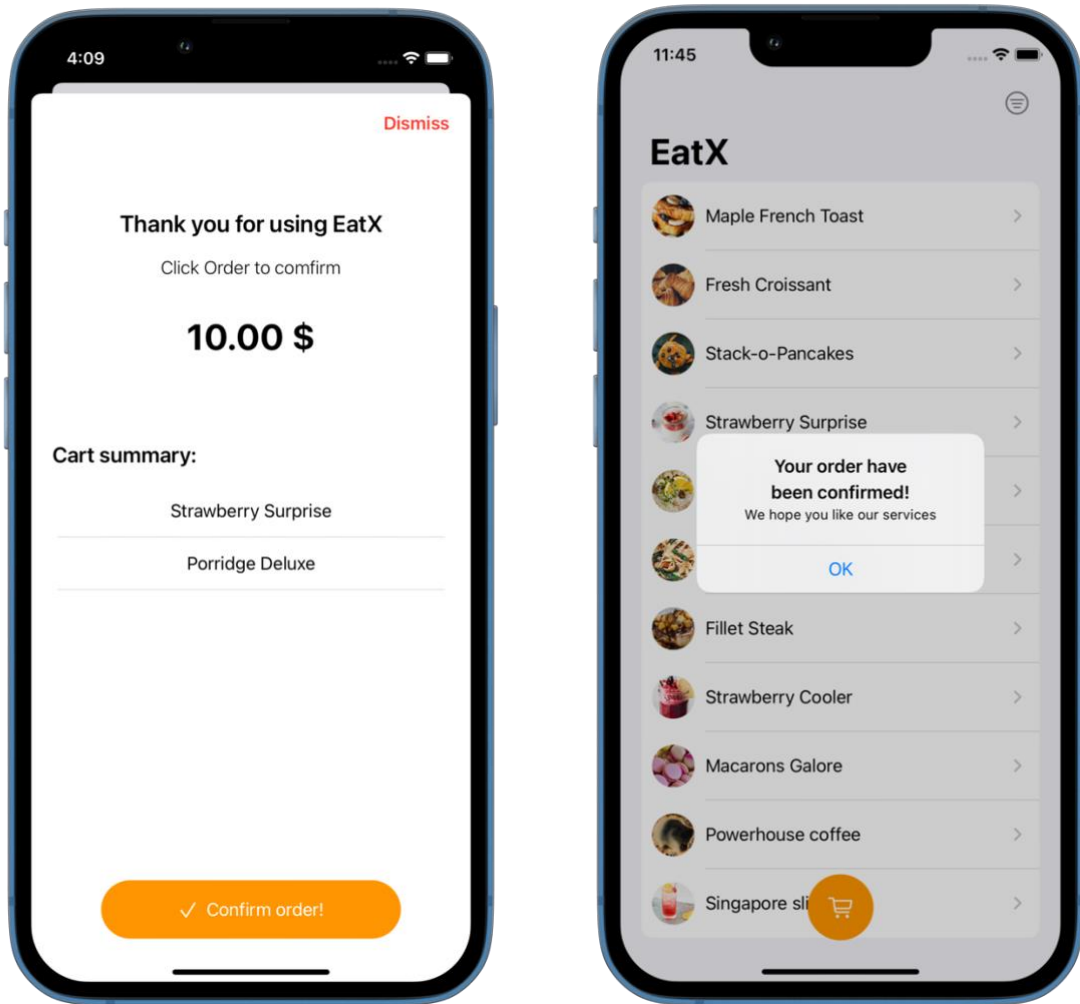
4:09

Dismiss

Thank you for using EatX

Click Order to comfirm

10.00 $

Cart summary:

Strawberry Surprise

Porridge Deluxe

✓ Confirm order!

11:45

EatX

Maple French Toast

Fresh Croissant

Stack-o-Pancakes

Strawberry Surprise

Your order have been confirmed!

We hope you like our services

OK

Fillet Steak

Strawberry Cooler

Macarons Galore

Powerhouse coffee

Singapore sli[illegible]